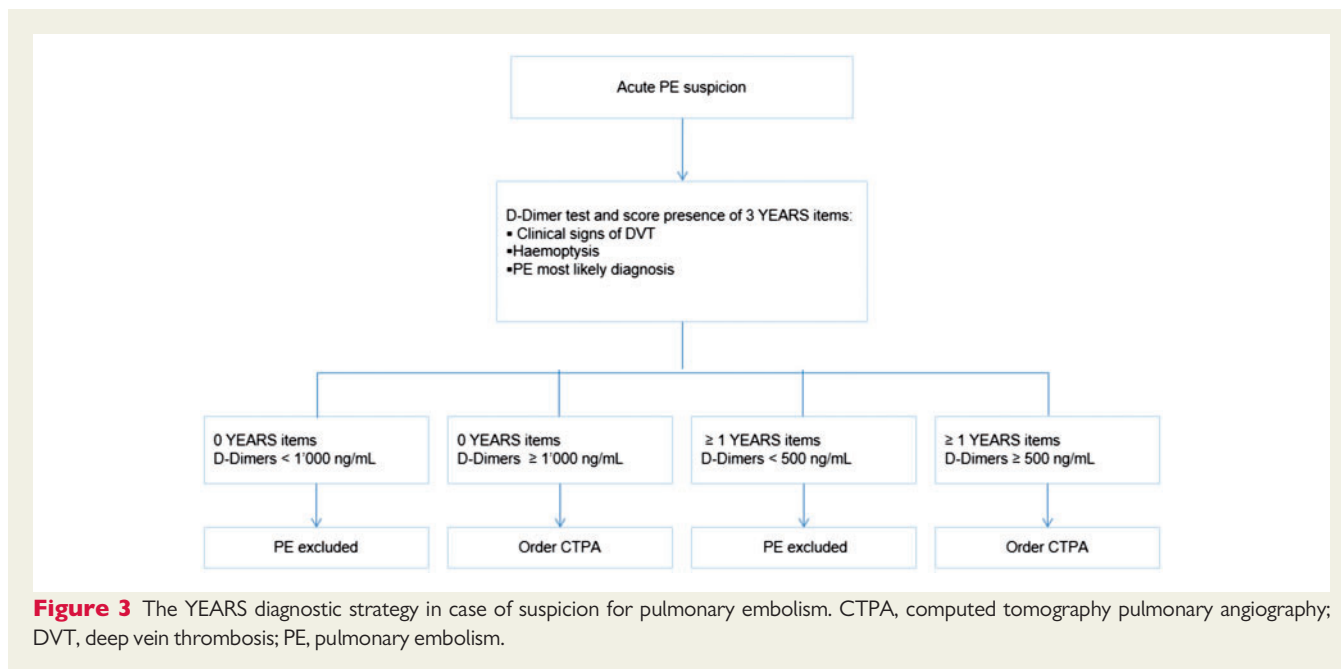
Acute PE suspicion

D-Dimer test and score presence of 3 YEARS items:
▪ Clinical signs of DVT
▪Haemoptysis
▪PE most likely diagnosis

0 YEARS items
D-Dimers < 1'000 ng/mL

0 YEARS items
D-Dimers ≥ 1'000 ng/mL

≥ 1 YEARS items
D-Dimers < 500 ng/mL

≥ 1 YEARS items
D-Dimers ≥ 500 ng/mL

PE excluded

Order CTPA

PE excluded

Order CTPA

**Figure 3** The YEARS diagnostic strategy in case of suspicion for pulmonary embolism. CTPA, computed tomography pulmonary angiography; DVT, deep vein thrombosis; PE, pulmonary embolism.